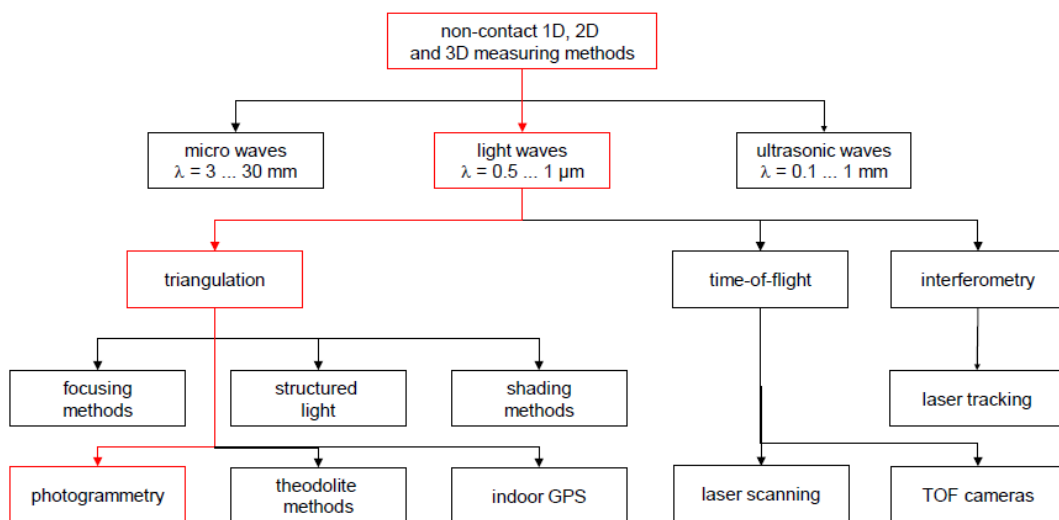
non-contact 1D, 2D and 3D measuring methods

micro waves
λ = 3 ... 30 mm

light waves
λ = 0.5 ... 1 µm

ultrasonic waves
λ = 0.1 ... 1 mm

triangulation

time-of-flight

interferometry

focusing methods

structured light

shading methods

laser tracking

photogrammetry

theodolite methods

indoor GPS

laser scanning

TOF cameras